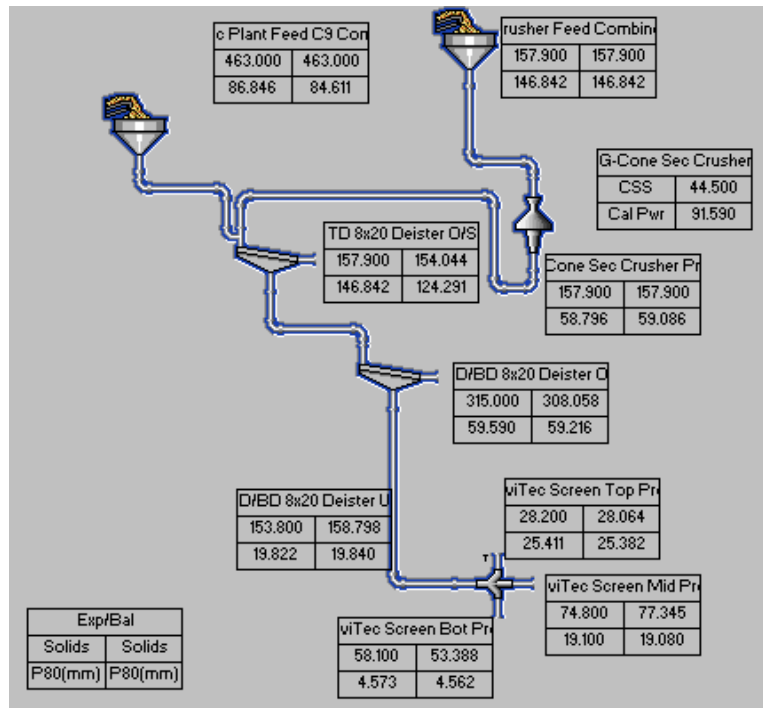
| c Plant Feed C9 Con | |
|---|---|
| 463.000 | 463.000 |
| 86.846 | 84.611 |

| rusher Feed Combin | |
|---|---|
| 157.900 | 157.900 |
| 146.842 | 146.842 |

| G-Cone Sec Crusher | |
|---|---|
| CSS | 44.500 |
| Cal Pwr | 91.590 |

| TD 8x20 Deister O/S | |
|---|---|
| 157.900 | 154.044 |
| 146.842 | 124.291 |

| Cone Sec Crusher Pr | |
|---|---|
| 157.900 | 157.900 |
| 58.796 | 59.086 |

| D/BD 8x20 Deister O | |
|---|---|
| 315.000 | 308.058 |
| 59.590 | 59.216 |

| D/BD 8x20 Deister U | |
|---|---|
| 153.800 | 158.798 |
| 19.822 | 19.840 |

| viTec Screen Top Pr | |
|---|---|
| 28.200 | 28.064 |
| 25.411 | 25.382 |

| viTec Screen Mid Pr | |
|---|---|
| 74.800 | 77.345 |
| 19.100 | 19.080 |

| viTec Screen Bot Pr | |
|---|---|
| 58.100 | 53.388 |
| 4.573 | 4.562 |

| Exp/Bal | |
|---|---|
| Solids | Solids |
| P80(mm) | P80(mm) |